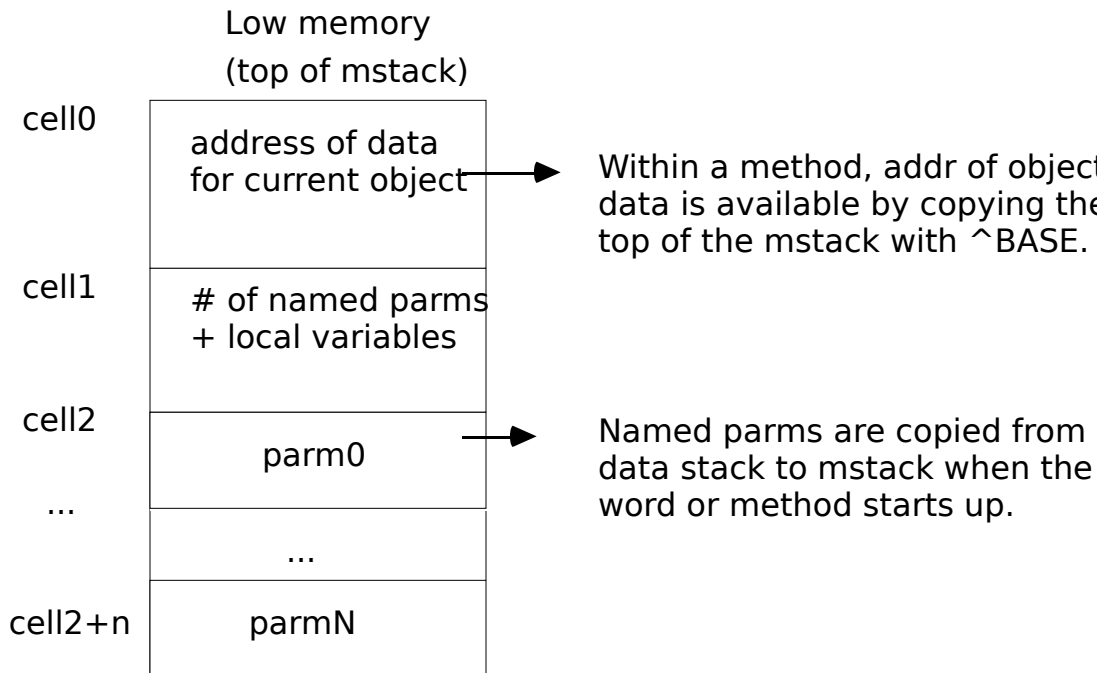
Low memory
(top of mstack)

cell0

address of data
for current object

Within a method, addr of object
data is available by copying the
top of the mstack with ^BASE.

cell1

# of named parms
+ local variables

cell2

parm0

Named parms are copied from
data stack to mstack when the
word or method starts up.

...

...

cell2+n

parmN